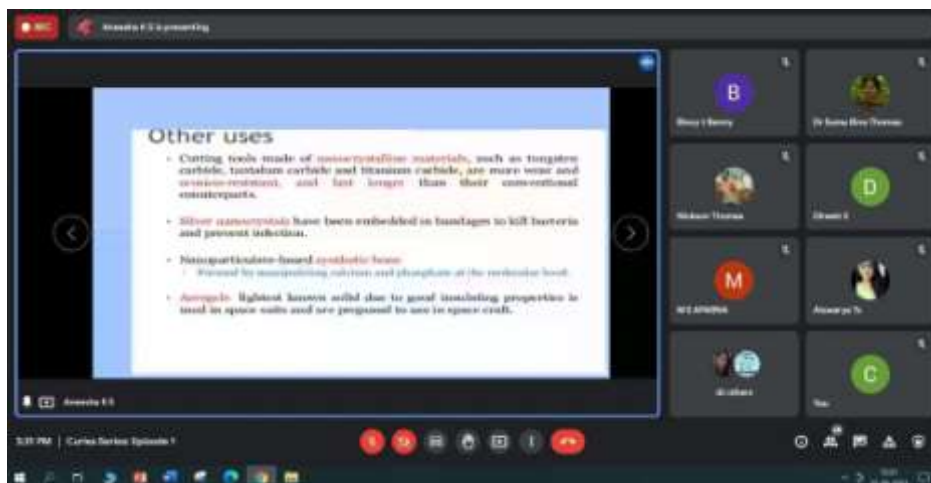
REC
Aneesha K S is presenting

Other uses

• Cutting tools made of nanocrystalline materials, such as tungsten carbide, tantalum carbide and titanium carbide, are more wear and erosion-resistant, and last longer than their conventional counterparts.

• Silver nanocrystals have been embedded in bandages to kill bacteria and prevent infection.

• Nanoparticulate-based synthetic bone
◦ Formed by manipulating calcium and phosphate at the molecular level.

• Aerogels lightest known solid due to good insulating properties is used in space suits and are proposed to use in space craft.

Aneesha K S

B
Binsy I Benny
Dr Suma Binu Thomas
Nickson Thomas
D
Dinesh S
M
M S APARNA
Aiswarya Ts
sk rahana
C
You

5:31 PM | Curiea Series: Episode 1